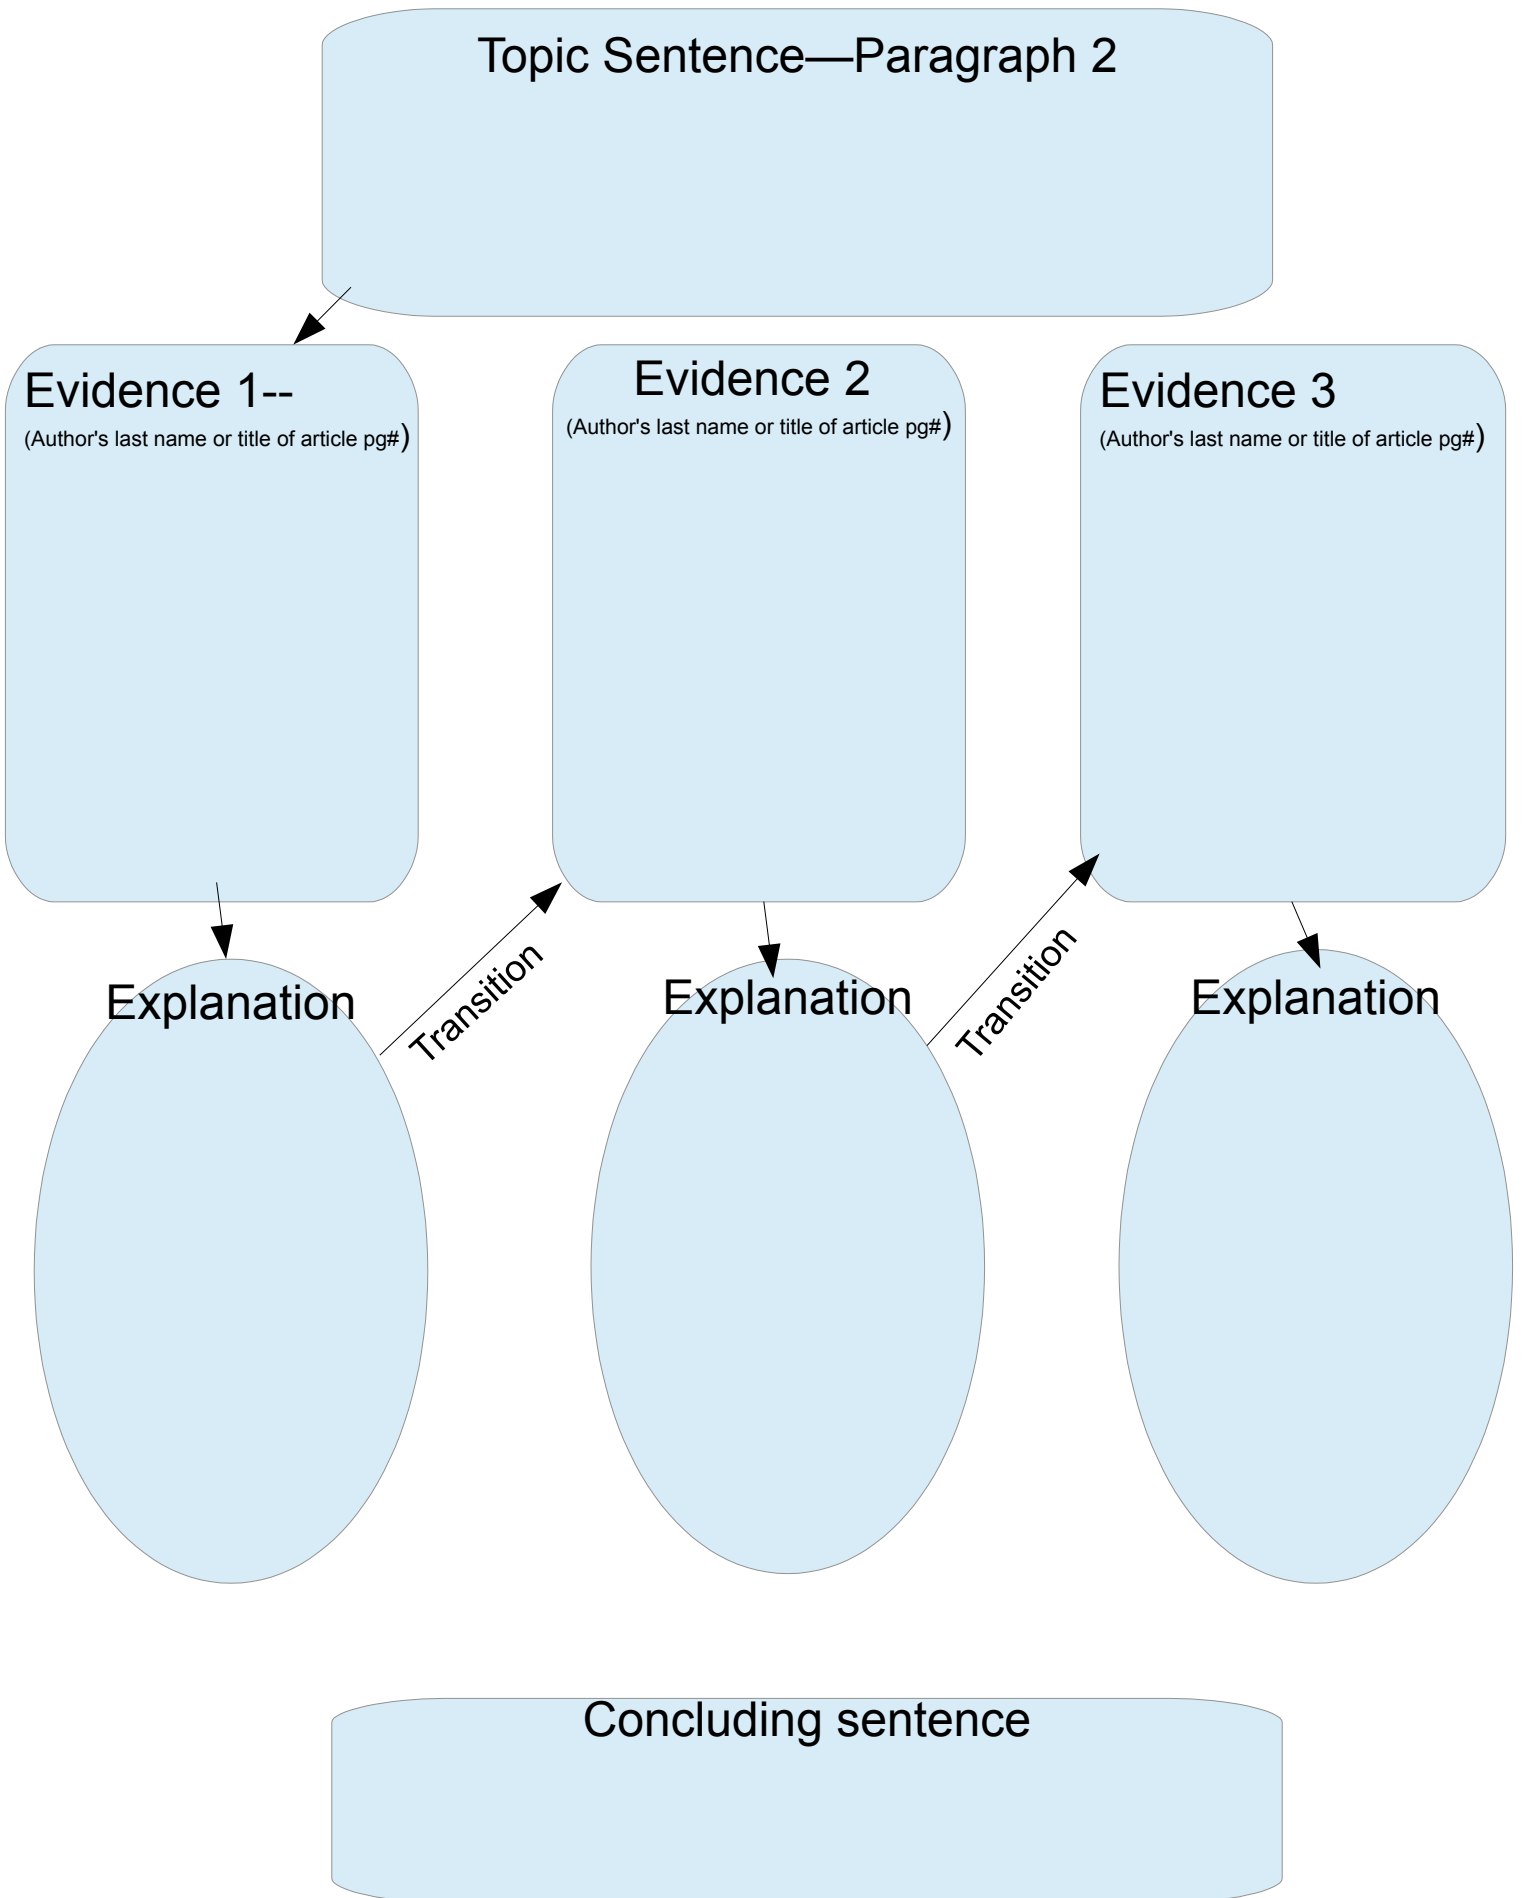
Topic Sentence—Paragraph 2

Evidence 1--
(Author's last name or title of article pg#)

Evidence 2
(Author's last name or title of article pg#)

Evidence 3
(Author's last name or title of article pg#)

Explanation

Transition

Explanation

Transition

Explanation

Concluding sentence